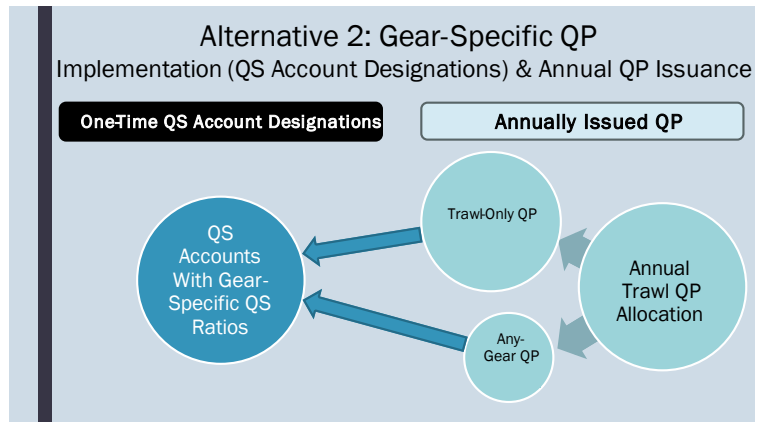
Alternative 2: Gear-Specific QP
Implementation (QS Account Designations) & Annual QP Issuance

One-Time QS Account Designations

Annually Issued QP

Trawl-Only QP

QS Accounts With Gear-Specific QS Ratios

Annual Trawl QP Allocation

Any-Gear QP